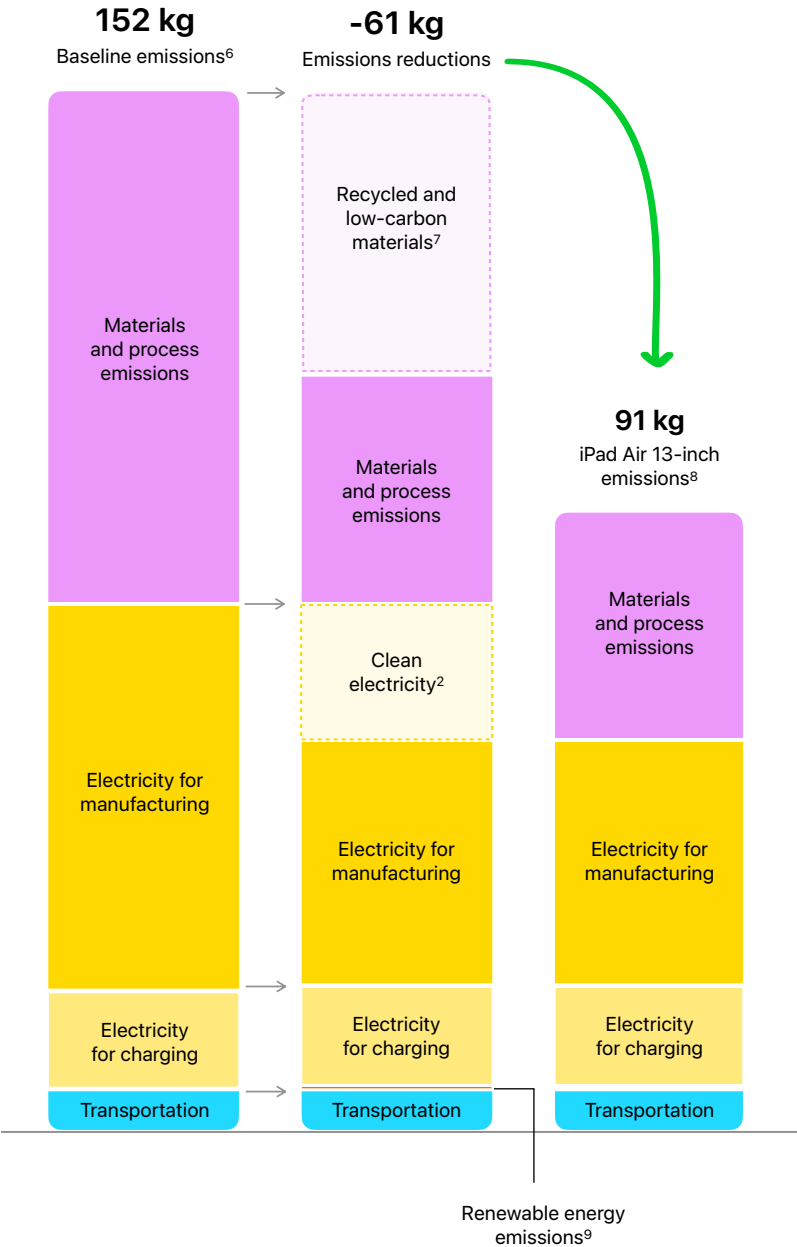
**152 kg**
Baseline emissions$^6$

Materials and process emissions

Electricity for manufacturing

Electricity for charging

Transportation

**-61 kg**
Emissions reductions

Recycled and low-carbon materials$^7$

Materials and process emissions

Clean electricity$^2$

Electricity for manufacturing

Electricity for charging

Transportation

**91 kg**
iPad Air 13-inch emissions$^8$

Materials and process emissions

Electricity for manufacturing

Electricity for charging

Transportation

Renewable energy emissions$^9$